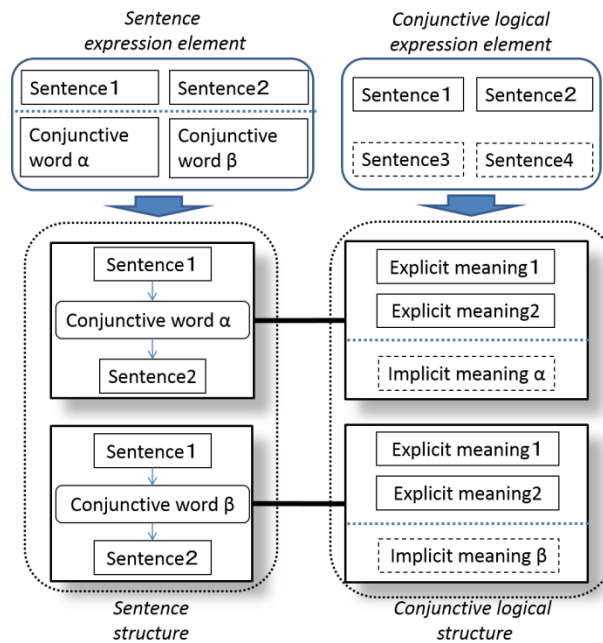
Sentence expression element

Sentence1

Sentence2

Conjunctive word α

Conjunctive word β

Conjunctive logical expression element

Sentence1

Sentence2

Sentence3

Sentence4

Sentence1

Conjunctive word α

Sentence2

Explicit meaning1

Explicit meaning2

Implicit meaning α

Sentence1

Conjunctive word β

Sentence2

Explicit meaning1

Explicit meaning2

Implicit meaning β

Sentence structure

Conjunctive logical structure